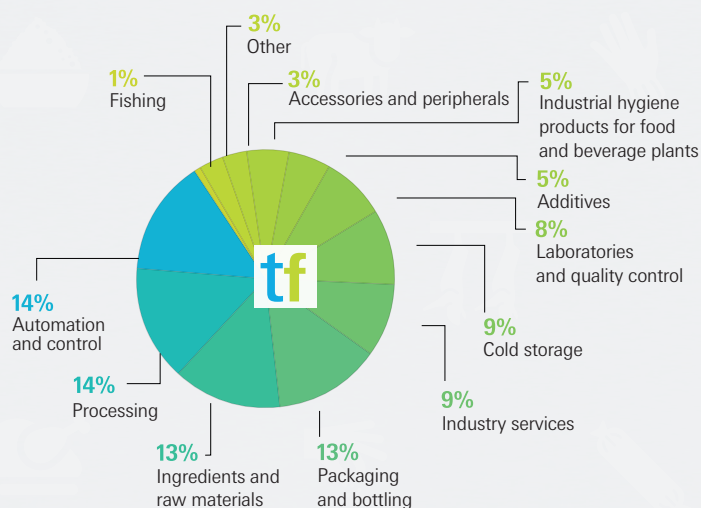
3%
Other

1%
Fishing

3%
Accessories and peripherals

5%
Industrial hygiene products for food and beverage plants

5%
Additives

8%
Laboratories and quality control

tf

14%
Automation and control

9%
Cold storage

14%
Processing

9%
Industry services

13%
Ingredients and raw materials

13%
Packaging and bottling